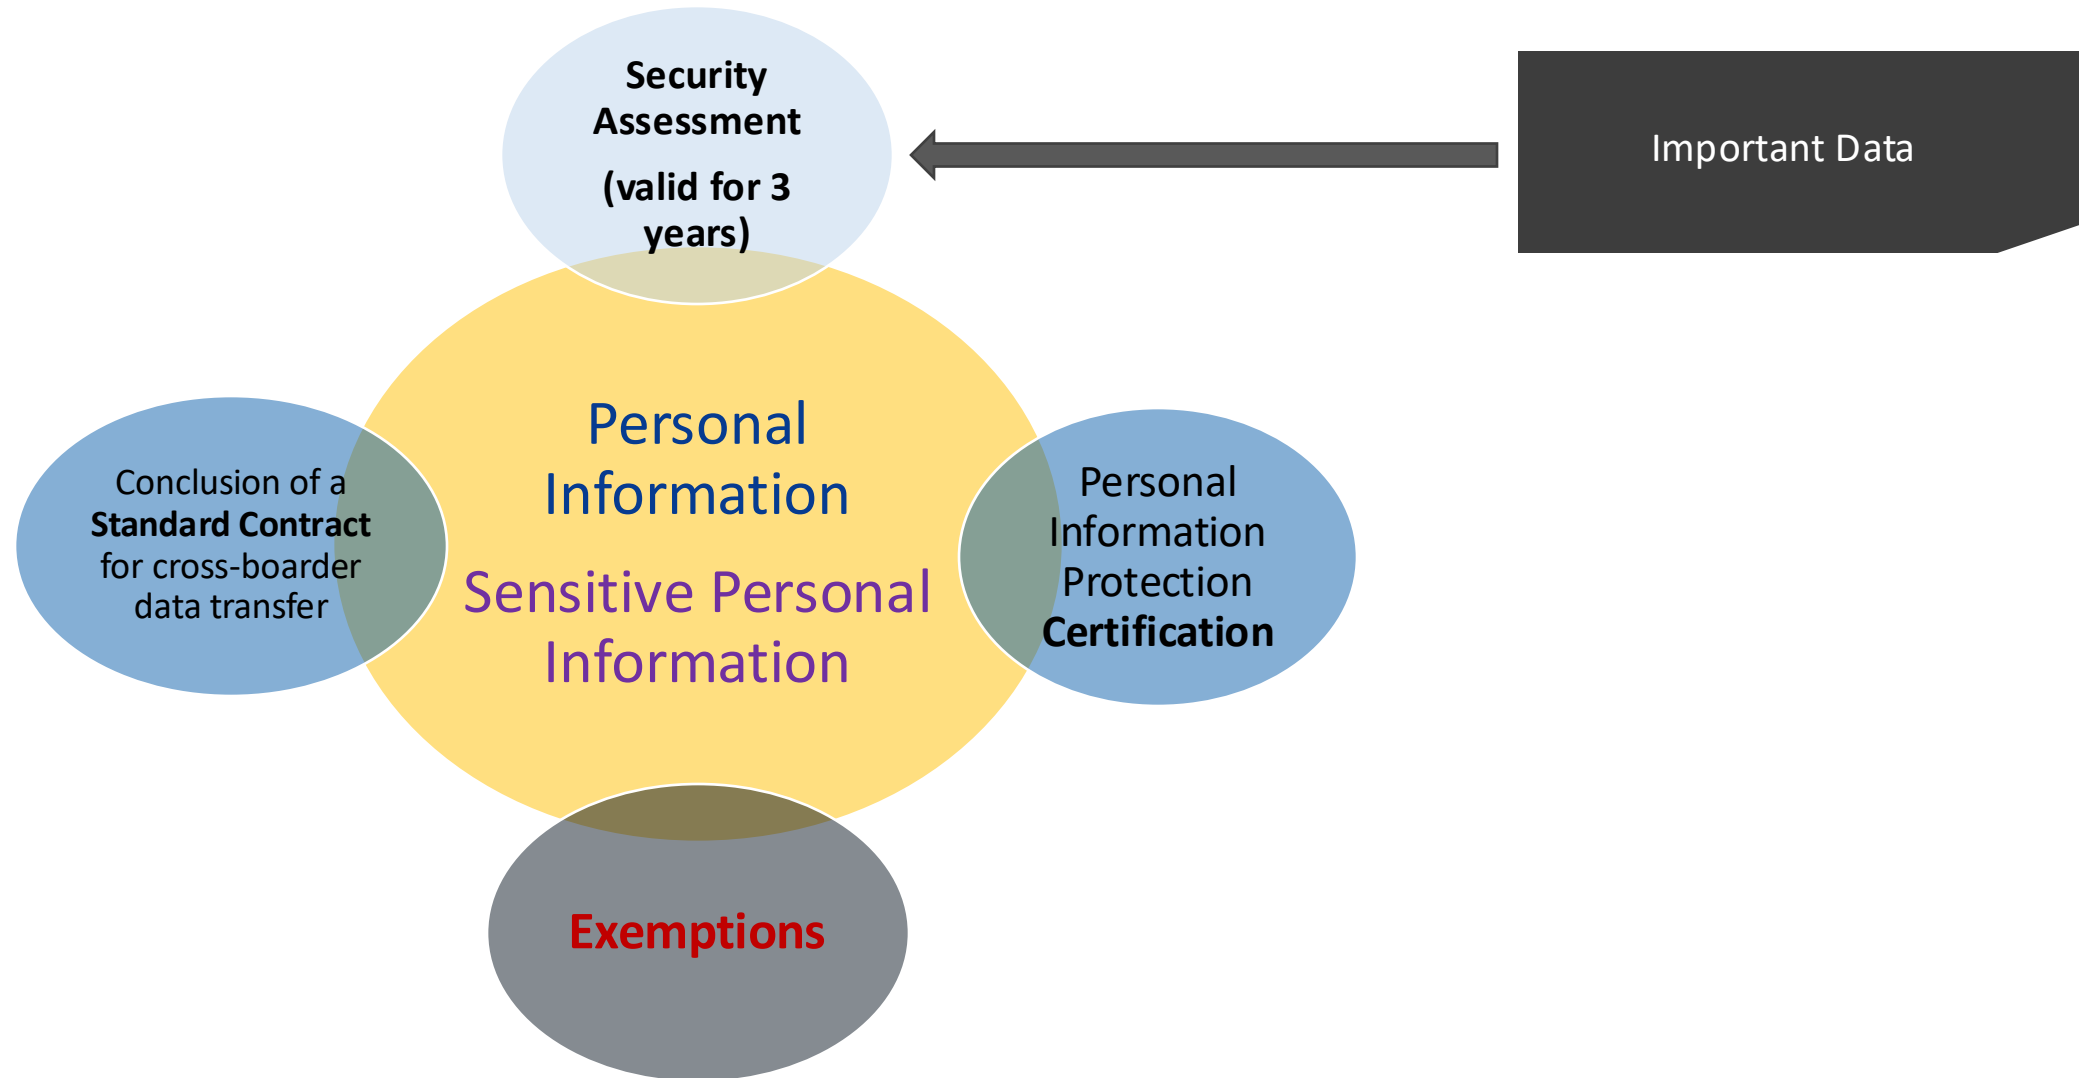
Security Assessment

(valid for 3 years)

Important Data

Conclusion of a Standard Contract for cross-boarder data transfer

Personal Information

Sensitive Personal Information

Personal Information Protection Certification

Exemptions